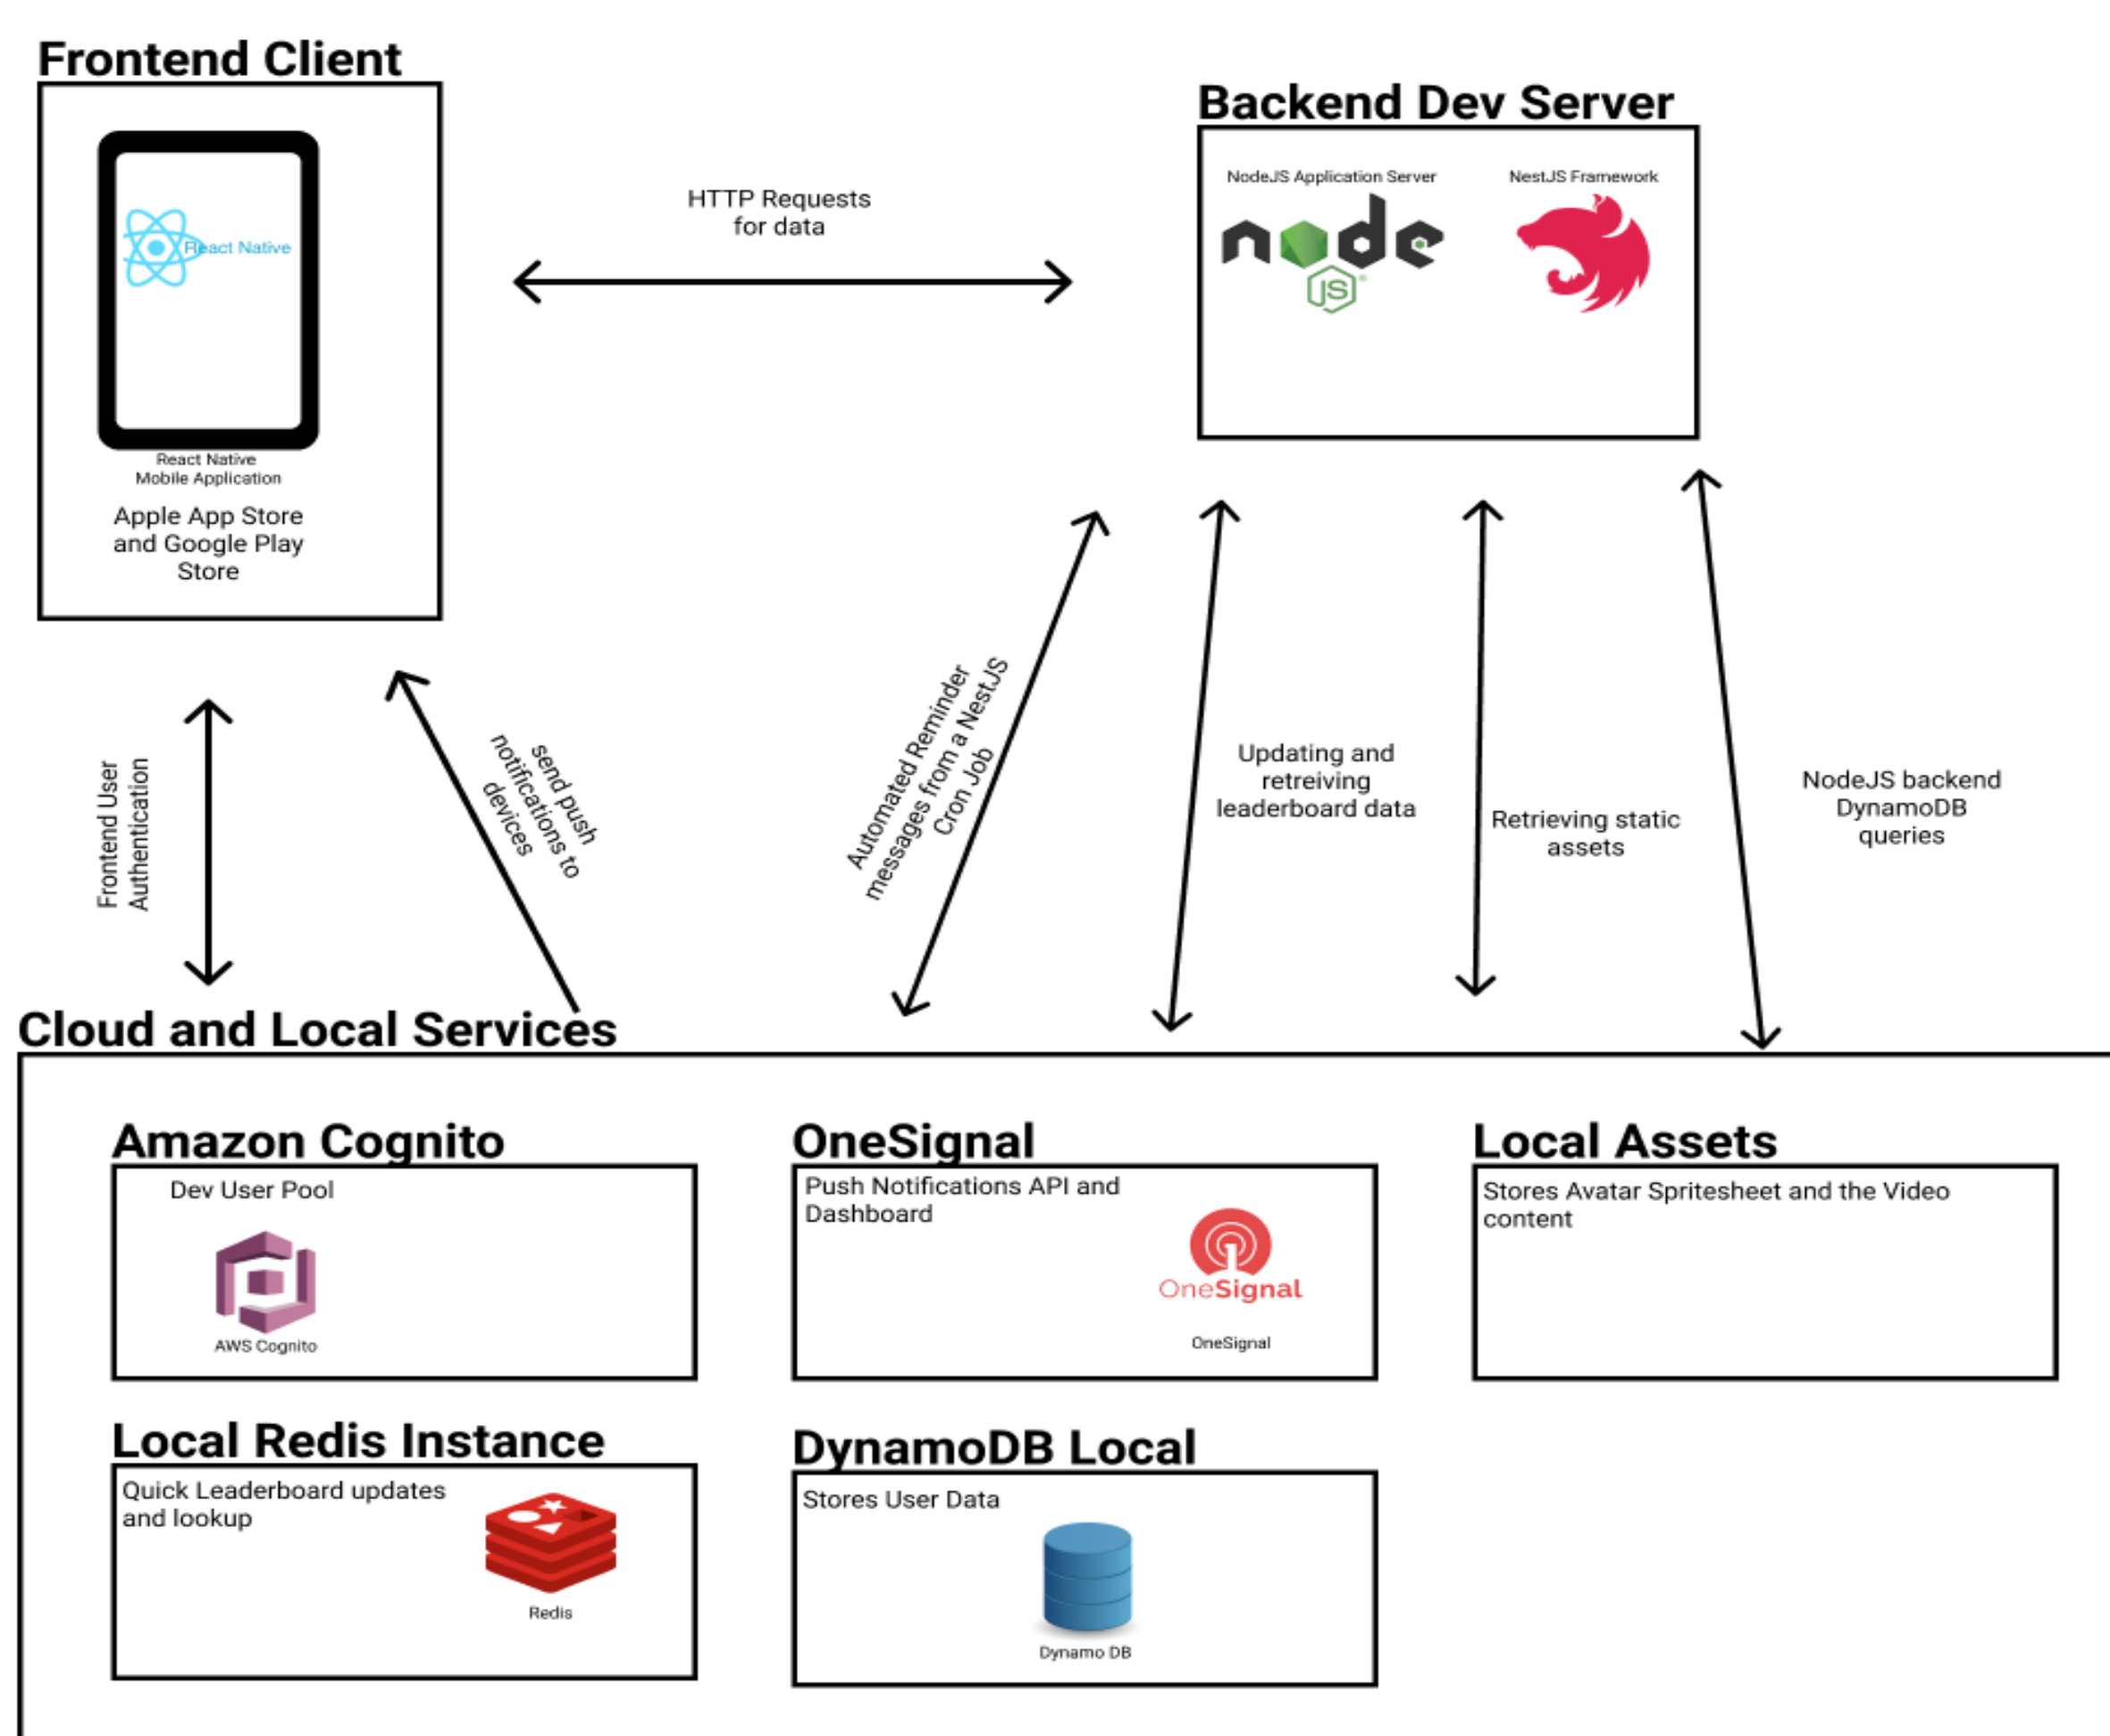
Frontend Client

React Native

React Native
Mobile Application

Apple App Store and Google Play Store

HTTP Requests for data

Backend Dev Server

NodeJS Application Server

node JS

NestJS Framework

Frontend User Authentication

send push notifications to devices

Automated Reminder messages from a NestJS Cron Job

Updating and retreiving leaderboard data

Retrieving static assets

NodeJS backend DynamoDB queries

Cloud and Local Services

Amazon Cognito

Dev User Pool

AWS Cognito

OneSignal

Push Notifications API and Dashboard

OneSignal

OneSignal

Local Assets

Stores Avatar Spritesheet and the Video content

Local Redis Instance

Quick Leaderboard updates and lookup

Redis

DynamoDB Local

Stores User Data

Dynamo DB